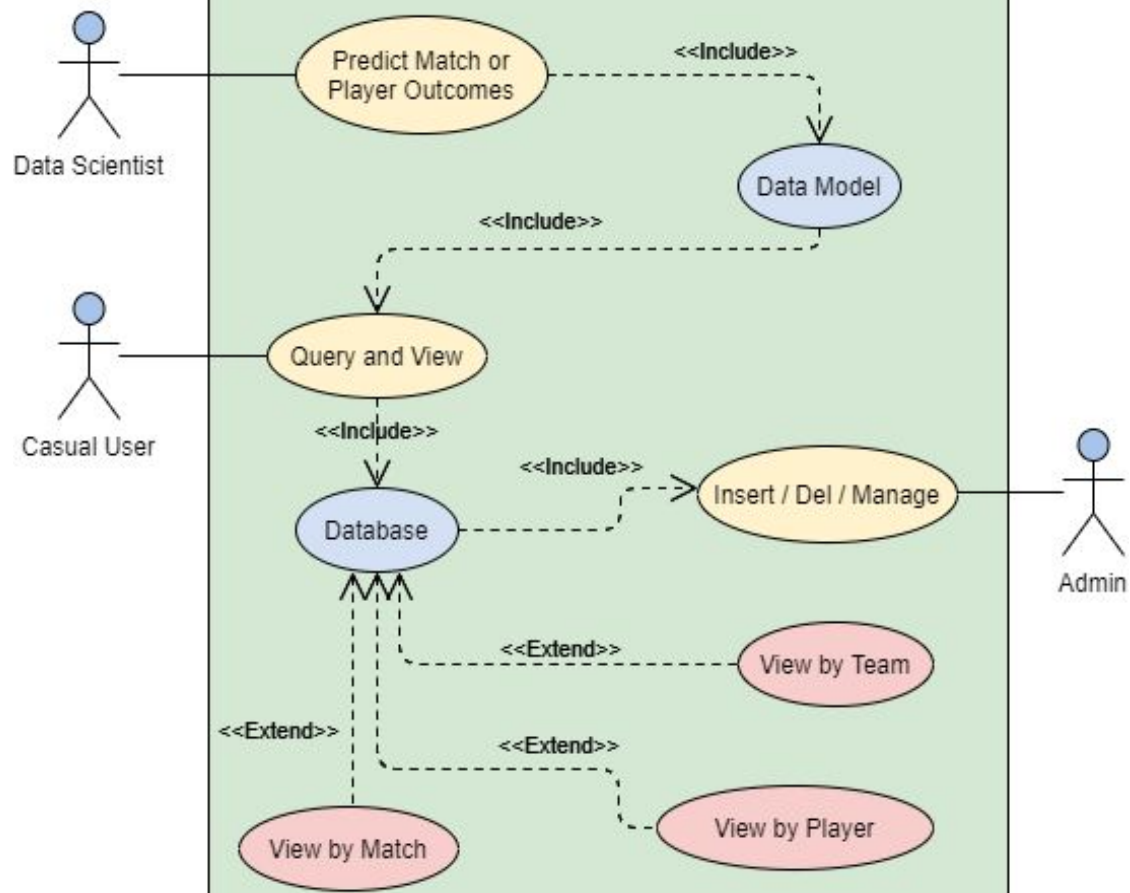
Data Scientist

Predict Match or Player Outcomes

<<Include>>

Data Model

<<Include>>

Casual User

Query and View

<<Include>>

<<Include>>

Database

Insert / Del / Manage

Admin

<<Extend>>

View by Team

<<Extend>>

<<Extend>>

View by Player

View by Match